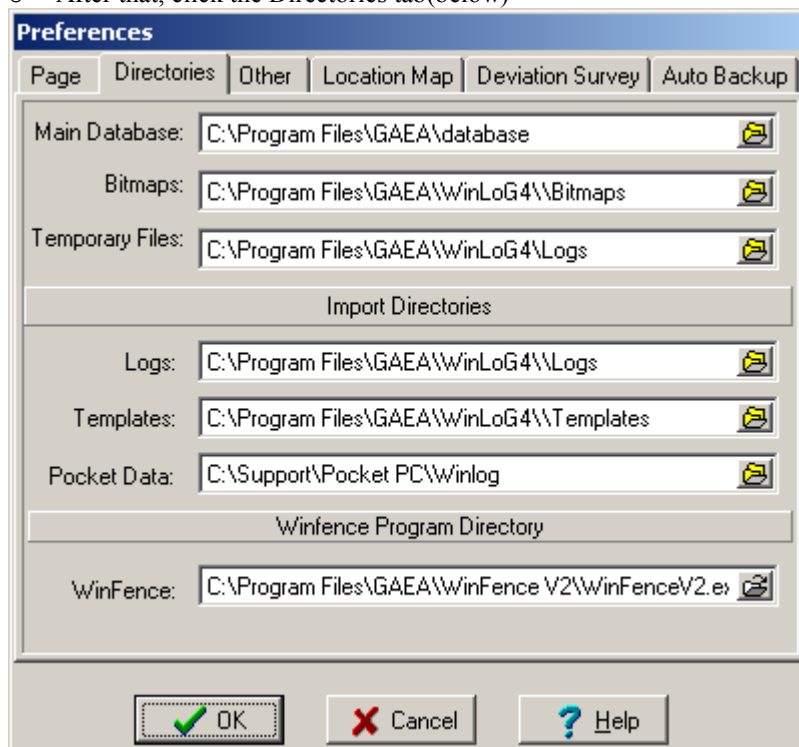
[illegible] After that, click the Directories tab(below)

Preferences

Page | Directories | Other | Location Map | Deviation Survey | Auto Backup

Main Database: C:\Program Files\GAEA\database

Bitmaps: C:\Program Files\GAEA\WinLoG4\\Bitmaps

Temporary Files: C:\Program Files\GAEA\WinLoG4\Logs

Import Directories

Logs: C:\Program Files\GAEA\WinLoG4\\Logs

Templates: C:\Program Files\GAEA\WinLoG4\\Templates

Pocket Data: C:\Support\Pocket PC\Winlog

Winfence Program Directory

WinFence: C:\Program Files\GAEA\WinFence V2\WinFenceV2.ex

OK | Cancel | Help